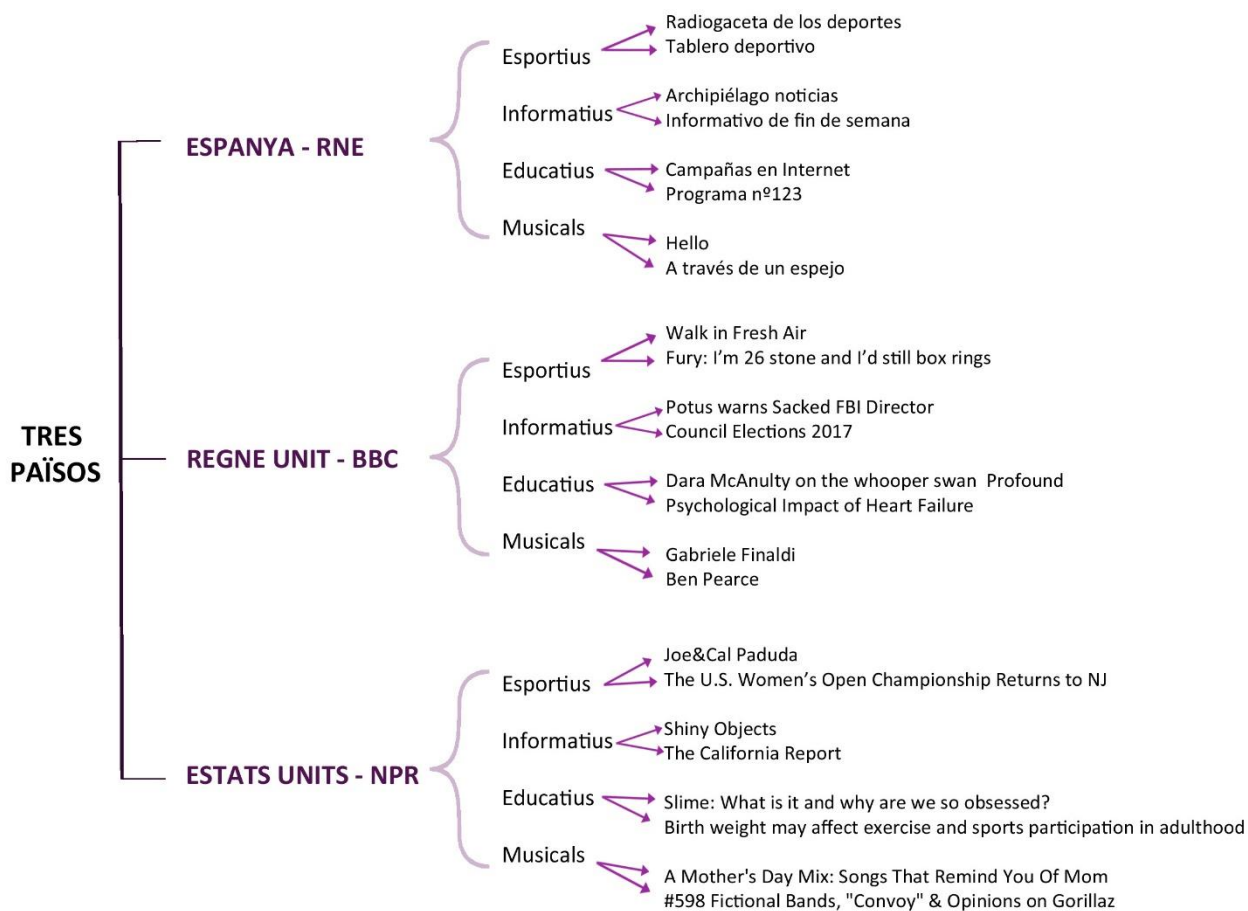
TRES PAÏSOS

ESPANYA - RNE

Esportius
Radiogaceta de los deportes
Tablero deportivo

Informatius
Archipiélago noticias
Informativo de fin de semana

Educatius
Campañas en Internet
Programa nº123

Musicals
Hello
A través de un espejo

REGNE UNIT - BBC

Esportius
Walk in Fresh Air
Fury: I'm 26 stone and I'd still box rings

Informatius
Potus warns Sacked FBI Director
Council Elections 2017

Educatius
Dara McAnulty on the whooper swan Profound
Psychological Impact of Heart Failure

Musicals
Gabriele Finaldi
Ben Pearce

ESTATS UNITS - NPR

Esportius
Joe&Cal Paduda
The U.S. Women's Open Championship Returns to NJ

Informatius
Shiny Objects
The California Report

Educatius
Slime: What is it and why are we so obsessed?
Birth weight may affect exercise and sports participation in adulthood

Musicals
A Mother's Day Mix: Songs That Remind You Of Mom
#598 Fictional Bands, "Convoy" & Opinions on Gorillaz